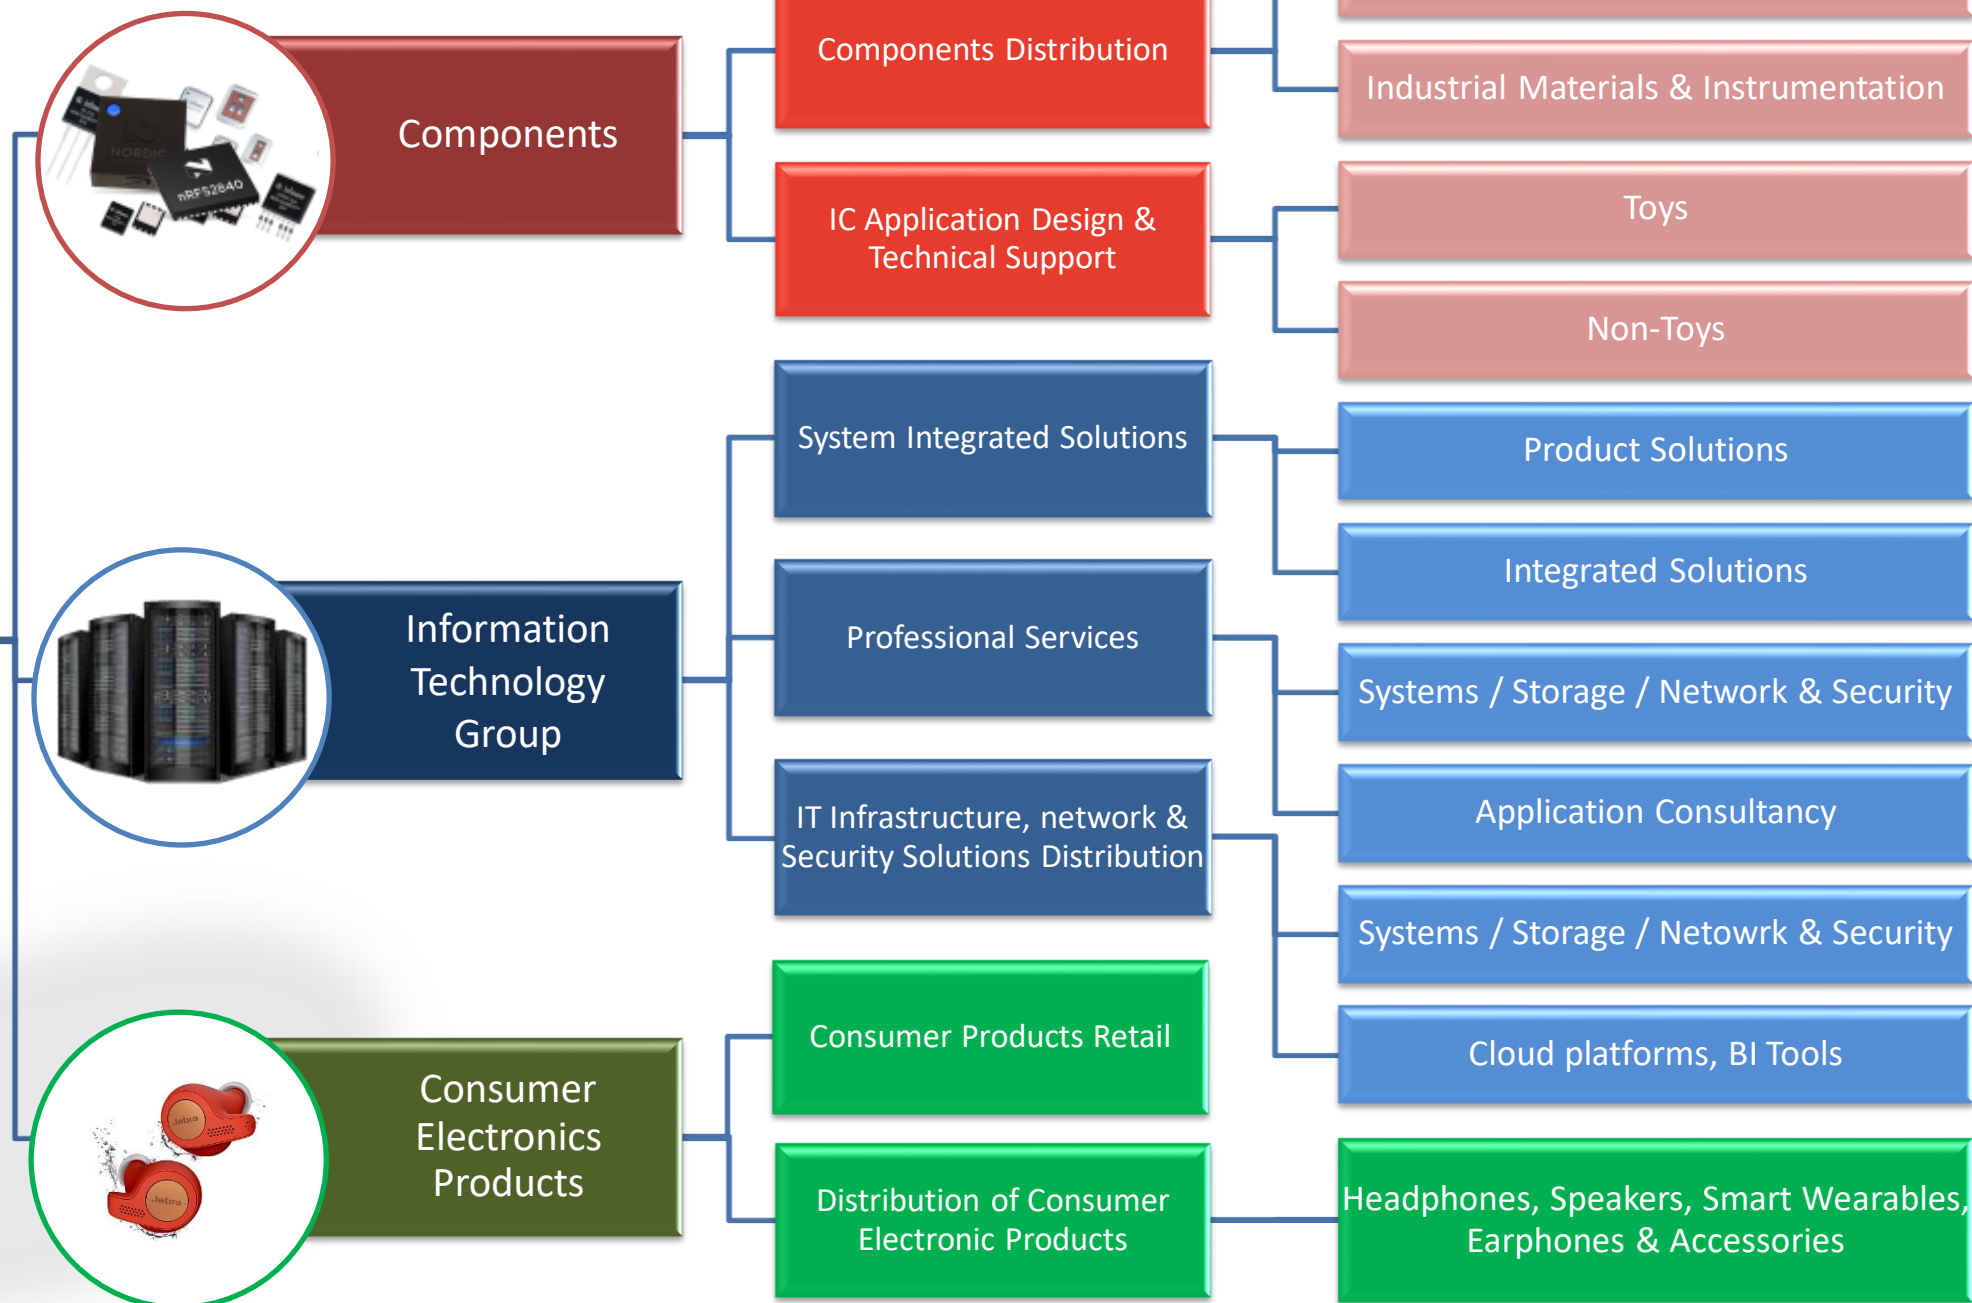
Components

Components Distribution

Industrial Materials & Instrumentation

IC Application Design & Technical Support

Toys

Non-Toys

Information Technology Group

System Integrated Solutions

Product Solutions

Integrated Solutions

Professional Services

Systems / Storage / Network & Security

Application Consultancy

IT Infrastructure, network & Security Solutions Distribution

Systems / Storage / Netowrk & Security

Cloud platforms, BI Tools

Consumer Electronics Products

Consumer Products Retail

Distribution of Consumer Electronic Products

Headphones, Speakers, Smart Wearables, Earphones & Accessories